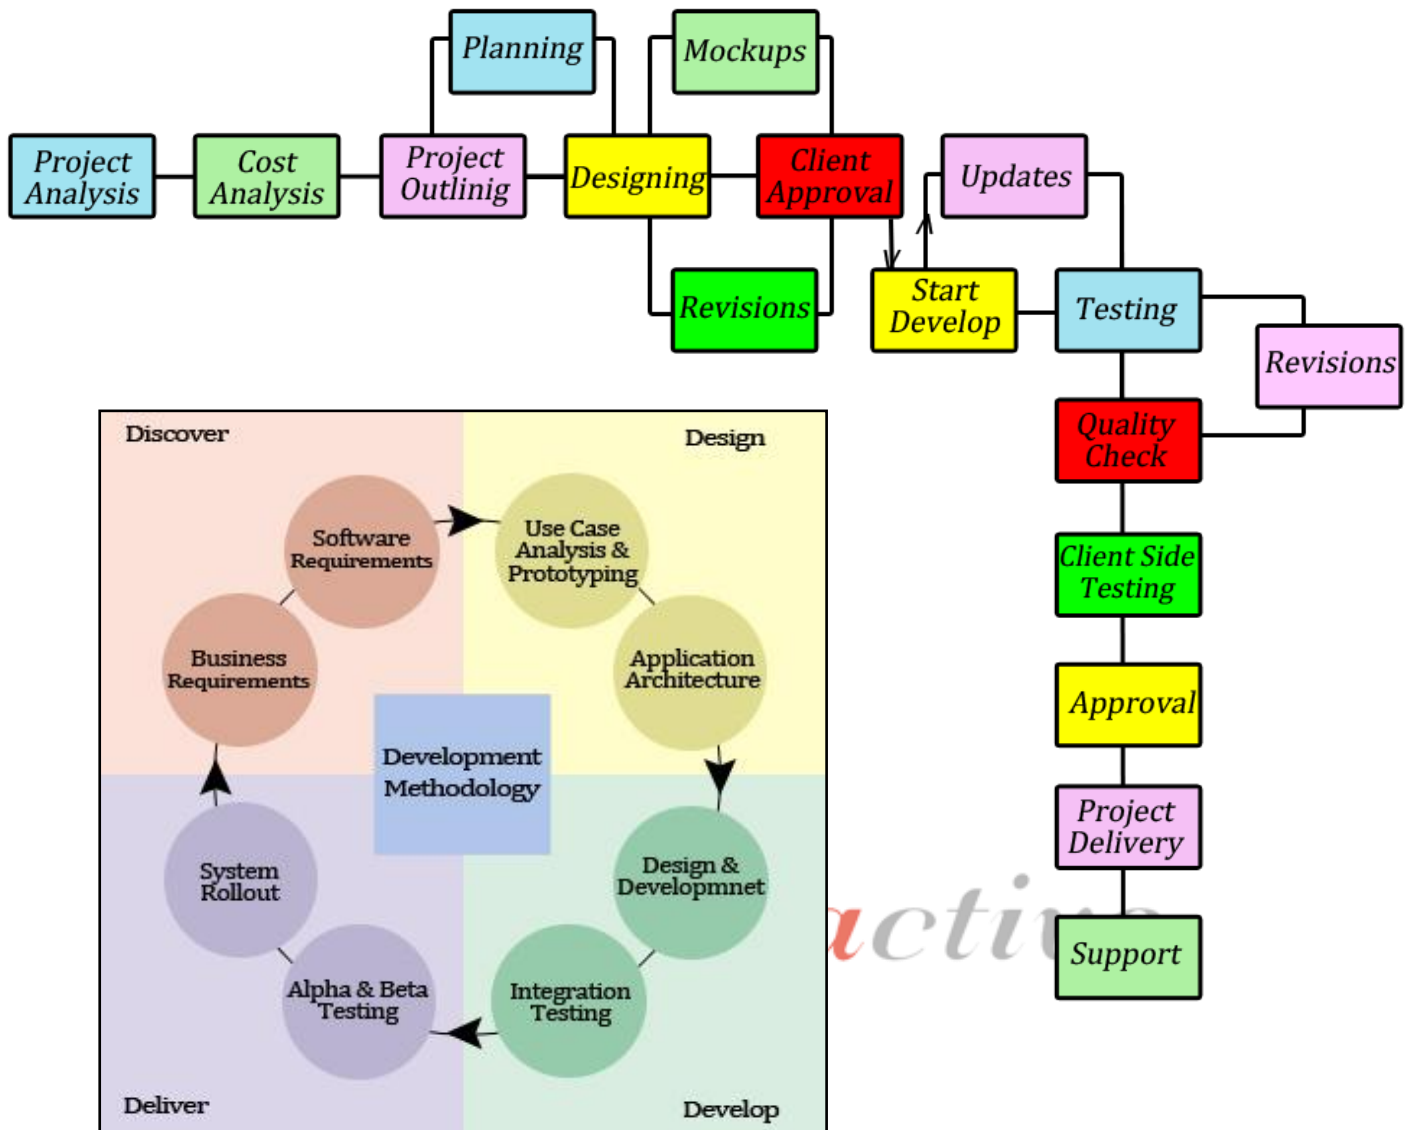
Planning

Mockups

Project Analysis

Cost Analysis

Project Outlinig

Designing

Client Approval

Updates

Revisions

Start Develop

Testing

Revisions

Quality Check

Client Side Testing

Approval

Project Delivery

Support

Discover

Design

Software Requirements

Use Case Analysis & Prototyping

Business Requirements

Application Architecture

Development Methodology

System Rollout

Design & Developmnet

Alpha & Beta Testing

Integration Testing

Deliver

Develop

active